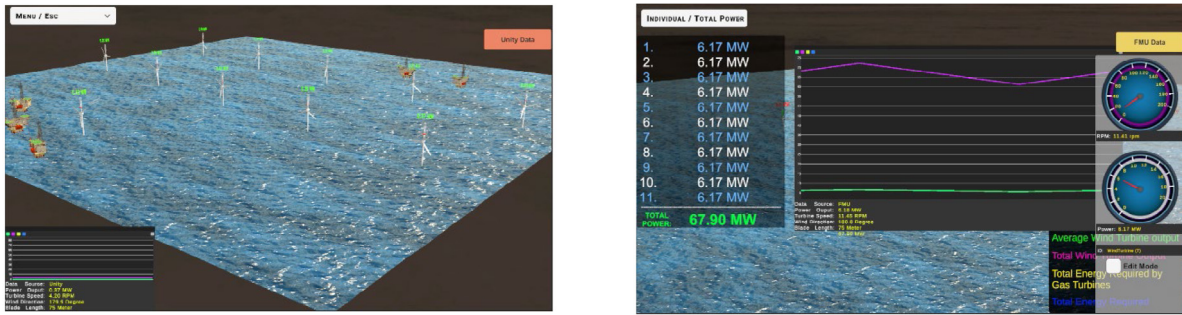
Menu / Esc

Unity Data

Data Source: Unity
Power Ouput: 0.37 MW
Turbine Speed: 4.20 RPM
Wind Direction: 178.6 Degree
Blade Length: 75 Meter

Individual / Total Power

1. 6.17 MW
2. 6.17 MW
3. 6.17 MW
4. 6.17 MW
5. 6.17 MW
6. 6.17 MW
7. 6.17 MW
8. 6.17 MW
9. 6.17 MW
10. 6.17 MW
11. 6.17 MW

TOTAL POWER: 67.90 MW

FMU Data

RPM: 11.41 rpm

Power: 6.17 MW

Data Source: FMU
Power Ouput: 6.16 MW
Turbine Speed: 11.45 RPM
Wind Direction: 180.0 Degree
Blade Length: 75 Meter
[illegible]

Average Wind Turbine output
Total Wind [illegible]
Edit Mode
Total Energy Required by Gas Turbines
Total Energy Required